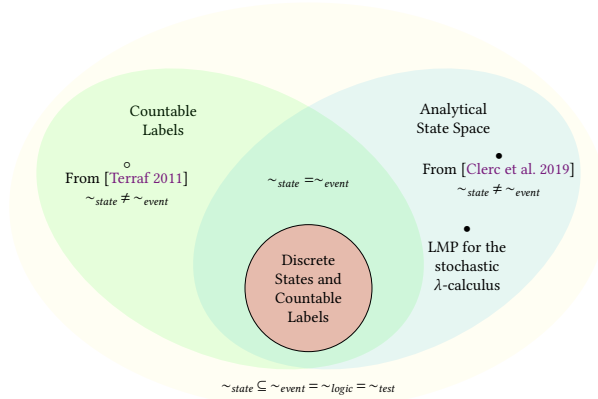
Countable Labels

Analytical State Space

From [Terraf 2011]
$\sim_{state} \neq \sim_{event}$

$\sim_{state} = \sim_{event}$

From [Clerc et al. 2019]
$\sim_{state} \neq \sim_{event}$

LMP for the stochastic $\lambda$-calculus

Discrete States and Countable Labels

$\sim_{state} \subseteq \sim_{event} = \sim_{logic} = \sim_{test}$